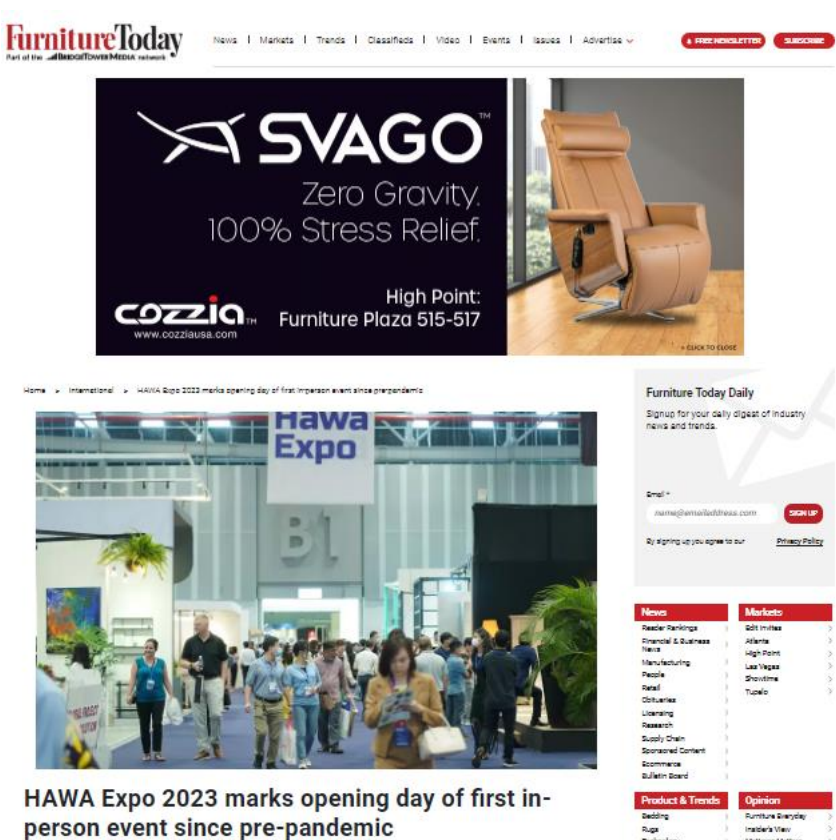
FurnitureToday
Part of the BridgeTower Media network

News | Markets | Trends | Classifieds | Video | Events | Issues | Advertise

FREE NEWSLETTER SUBSCRIBE

SVAGO™
Zero Gravity.
100% Stress Relief.

cozzia™
www.cozziausa.com

High Point:
Furniture Plaza 515-517

CLICK TO CLOSE

Home > International > HAWA Expo 2023 marks opening day of first in-person event since prepandemic

Hawa Expo
B1

HAWA Expo 2023 marks opening day of first in-person event since pre-pandemic

Furniture Today Daily
Signup for your daily digest of industry news and trends.

Email *
name@emailaddress.com
SIGN UP
By signing up you agree to our Privacy Policy

| News | Markets |
|---|---|
| Reader Rankings | Edit Invites |
| Financial & Business News | Atlanta |
| Manufacturing | High Point |
| People | Las Vegas |
| Retail | Showtime |
| Obituaries | Tupelo |
| Licensing | |
| Research | |
| Supply Chain | |
| Sponsored Content | |
| Ecommerce | |
| Bulletin Board | |

| Product & Trends | Opinion |
|---|---|
| Bedding | Furniture Everyday |
| Rugs | Insider's View |